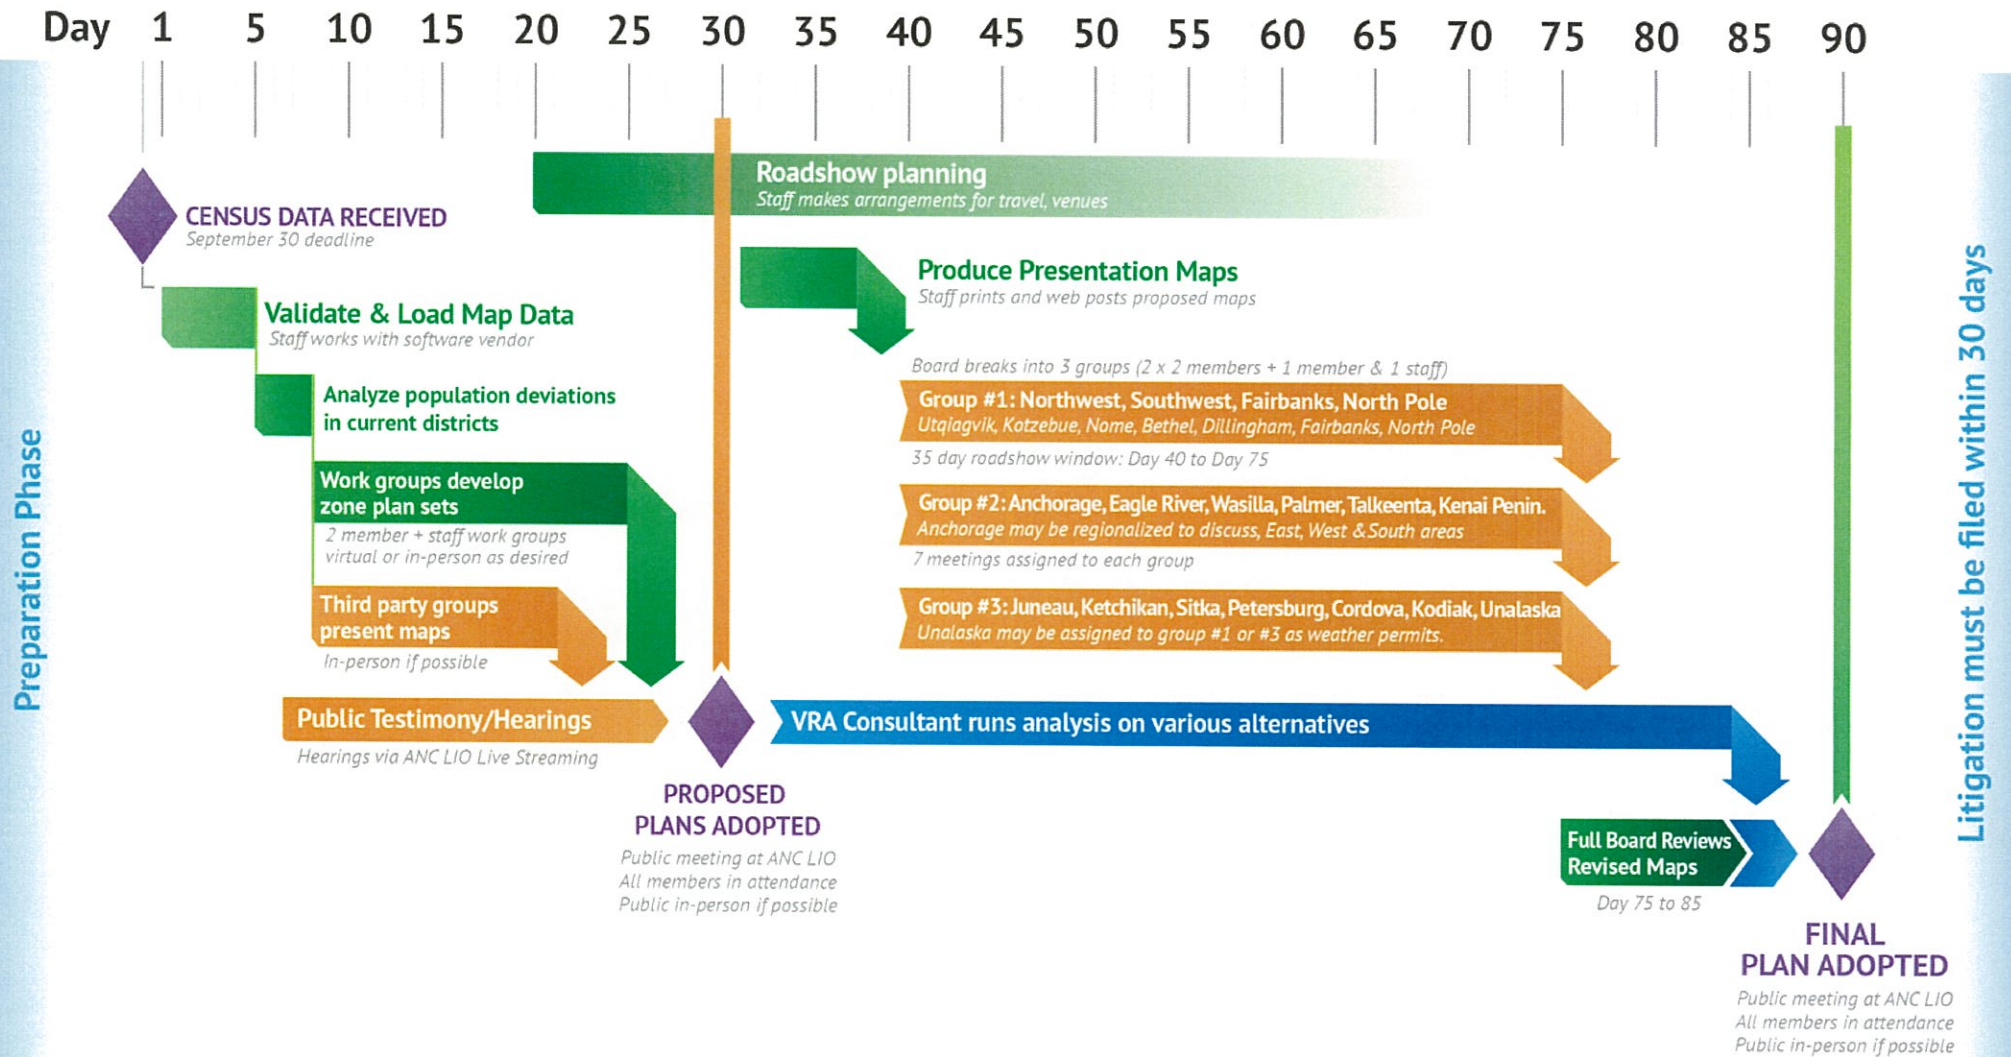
Day 1 5 10 15 20 25 30 35 40 45 50 55 60 65 70 75 80 85 90

Preparation Phase

CENSUS DATA RECEIVED
September 30 deadline

Roadshow planning
Staff makes arrangements for travel, venues

Validate & Load Map Data
Staff works with software vendor

Produce Presentation Maps
Staff prints and web posts proposed maps

Analyze population deviations in current districts

Board breaks into 3 groups (2 x 2 members + 1 member & 1 staff)

Group #1: Northwest, Southwest, Fairbanks, North Pole
Utqiagvik, Kotzebue, Nome, Bethel, Dillingham, Fairbanks, North Pole

35 day roadshow window: Day 40 to Day 75

Work groups develop zone plan sets
2 member + staff work groups virtual or in-person as desired

Group #2: Anchorage, Eagle River, Wasilla, Palmer, Talkeenta, Kenai Penin.
Anchorage may be regionalized to discuss, East, West & South areas

7 meetings assigned to each group

Third party groups present maps
In-person if possible

Group #3: Juneau, Ketchikan, Sitka, Petersburg, Cordova, Kodiak, Unalaska
Unalaska may be assigned to group #1 or #3 as weather permits.

Public Testimony/Hearings
Hearings via ANC LIO Live Streaming

VRA Consultant runs analysis on various alternatives

PROPOSED PLANS ADOPTED
Public meeting at ANC LIO
All members in attendance
Public in-person if possible

Full Board Reviews Revised Maps
Day 75 to 85

FINAL PLAN ADOPTED
Public meeting at ANC LIO
All members in attendance
Public in-person if possible

Litigation must be filed within 30 days